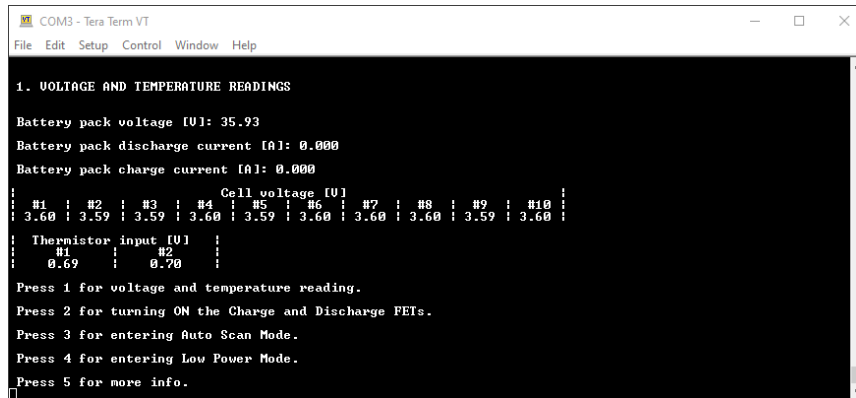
COM3 - Tera Term VT

File Edit Setup Control Window Help

1. VOLTAGE AND TEMPERATURE READINGS

Battery pack voltage [V]: 35.93

Battery pack discharge current [A]: 0.000

Battery pack charge current [A]: 0.000

| Cell voltage [V] | | | | | | | | | |
|---|---|---|---|---|---|---|---|---|---|
| #1 | #2 | #3 | #4 | #5 | #6 | #7 | #8 | #9 | #10 |
| 3.60 | 3.59 | 3.59 | 3.60 | 3.59 | 3.60 | 3.60 | 3.60 | 3.59 | 3.60 |

| Thermistor input [V] | |
|---|---|
| #1 | #2 |
| 0.69 | 0.70 |

Press 1 for voltage and temperature reading.

Press 2 for turning ON the Charge and Discharge FETs.

Press 3 for entering Auto Scan Mode.

Press 4 for entering Low Power Mode.

Press 5 for more info.